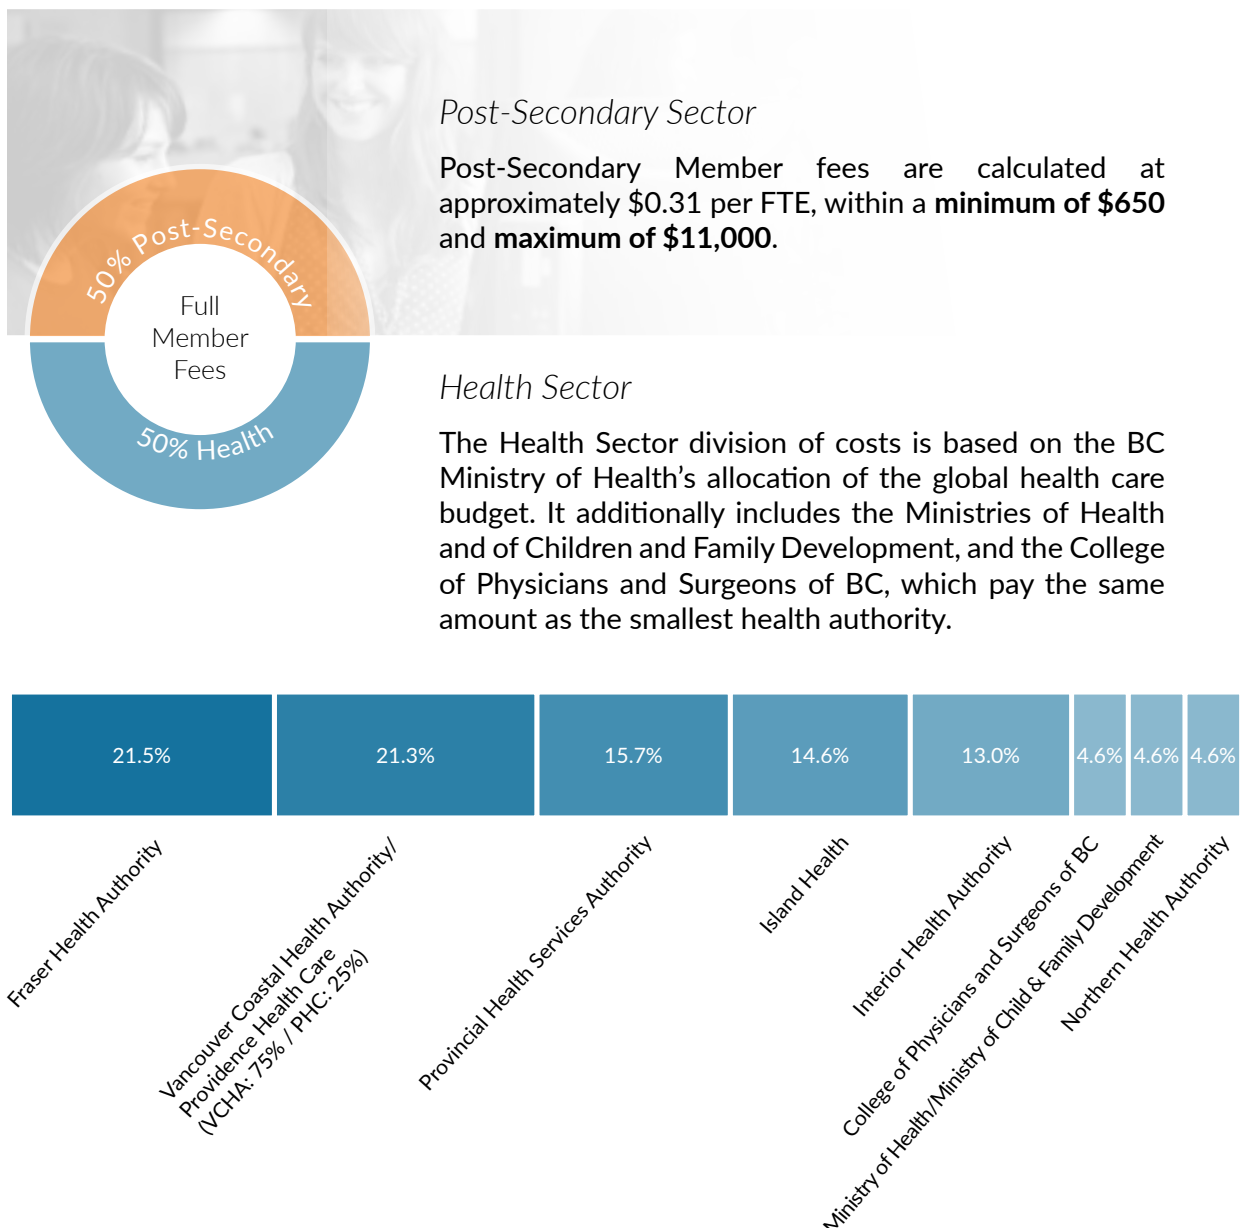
50% Post-Secondary

Full Member Fees

50% Health

Post-Secondary Sector

Post-Secondary Member fees are calculated at approximately $0.31 per FTE, within a **minimum of $650** and **maximum of $11,000**.

Health Sector

The Health Sector division of costs is based on the BC Ministry of Health's allocation of the global health care budget. It additionally includes the Ministries of Health and of Children and Family Development, and the College of Physicians and Surgeons of BC, which pay the same amount as the smallest health authority.

| 21.5% | 21.3% | 15.7% | 14.6% | 13.0% | 4.6% | 4.6% | 4.6% |
|---|---|---|---|---|---|---|---|
| Fraser Health Authority | Vancouver Coastal Health Authority/ Providence Health Care (VCHA: 75% / PHC: 25%) | Provincial Health Services Authority | Island Health | Interior Health Authority | College of Physicians and Surgeons of BC | Ministry of Health/Ministry of Child & Family Development | Northern Health Authority |